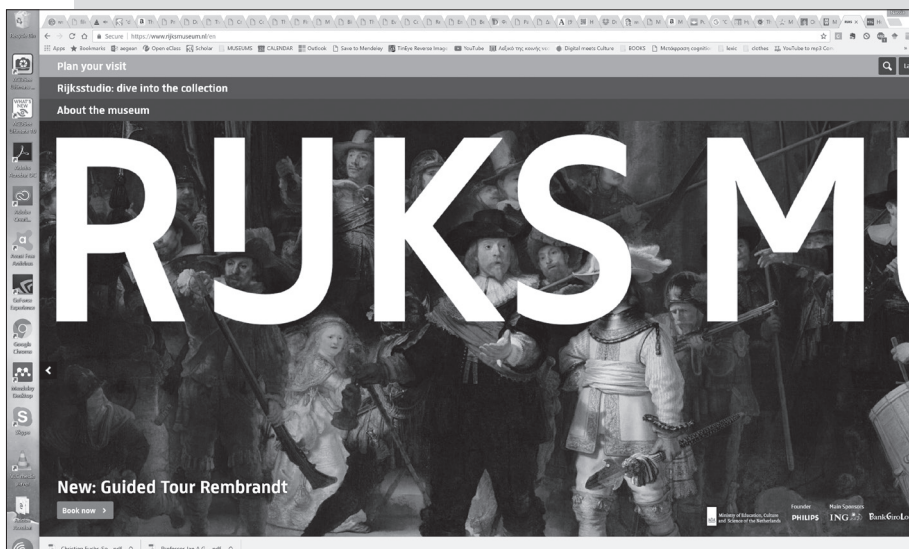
Secure | https://www.rijksmuseum.nl/en

Apps Bookmarks aegean Open eClass Scholar MUSEUMS CALENDAR Outlook Save to Mendeley TinEye Reverse Image YouTube Λεξικό της κοινής νεο Digital meets Culture BOOKS Μεταφραση cognitiv lexic clothes YouTube to mp3 Conv

Plan your visit

Rijksstudio: dive into the collection

About the museum

RIJKS MU

New: Guided Tour Rembrandt

Book now >

Ministry of Education, Culture and Science of the Netherlands

Founder PHILIPS

Main Sponsors ING BankGiroLo

Google Chrome

Mendeley Desktop

Skype